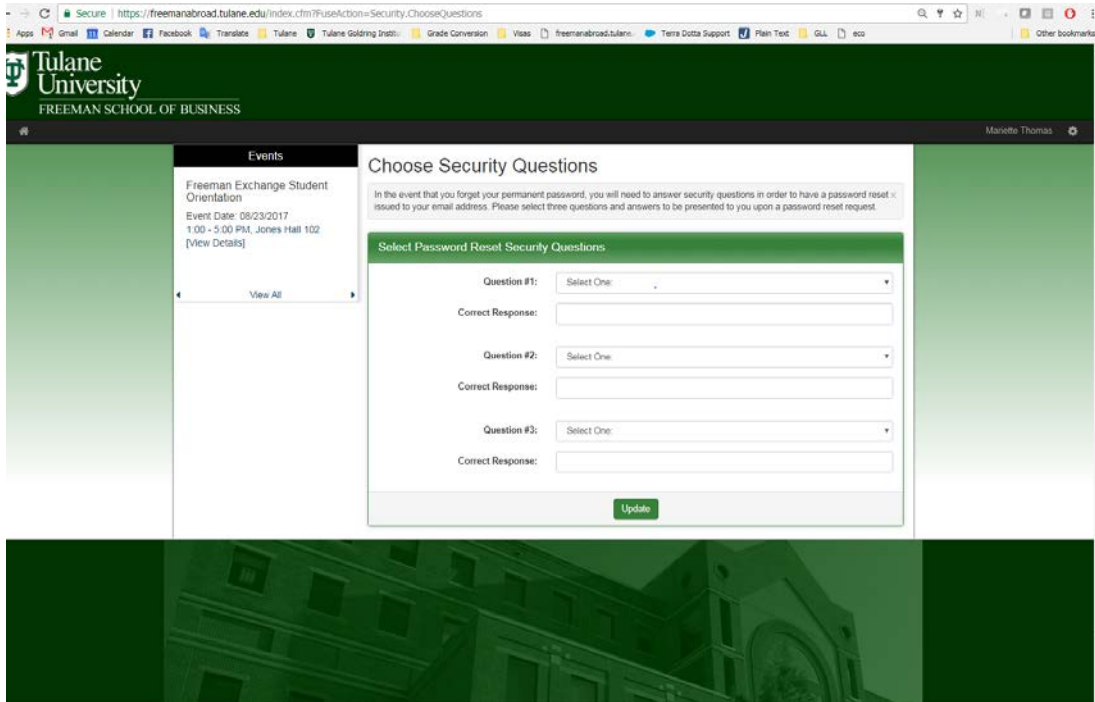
Secure | https://freemanabroad.tulane.edu/index.cfm?FuseAction=Security.ChooseQuestions

Apps Gmail Calendar Facebook Translate Tulane Tulane Goldring Institu Grade Conversion Visas freemanabroad.tulane. Terra Dotta Support Plain Text GLL eco Other bookmarks

Tulane University
FREEMAN SCHOOL OF BUSINESS

Mariette Thomas

Events

Freeman Exchange Student Orientation
Event Date: 08/23/2017
1:00 - 5:00 PM, Jones Hall 102
[View Details]

View All

Choose Security Questions

In the event that you forget your permanent password, you will need to answer security questions in order to have a password reset issued to your email address. Please select three questions and answers to be presented to you upon a password reset request.

Select Password Reset Security Questions

Question #1: Select One:

Correct Response:

Question #2: Select One:

Correct Response:

Question #3: Select One:

Correct Response:

Update